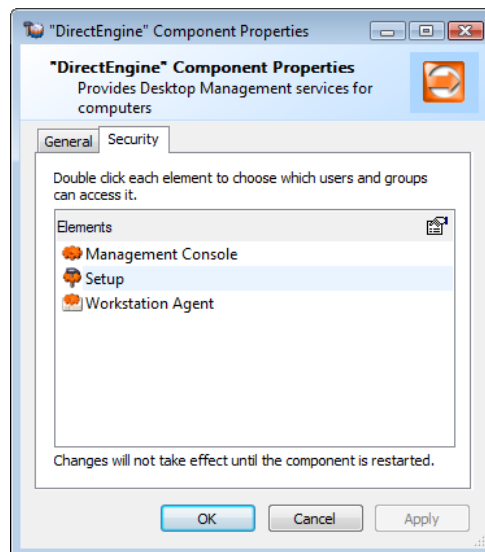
"DirectEngine" Component Properties

"DirectEngine" Component Properties
Provides Desktop Management services for computers

General | Security

Double click each element to choose which users and groups can access it.

Elements
Management Console
Setup
Workstation Agent

Changes will not take effect until the component is restarted.

OK | Cancel | Apply